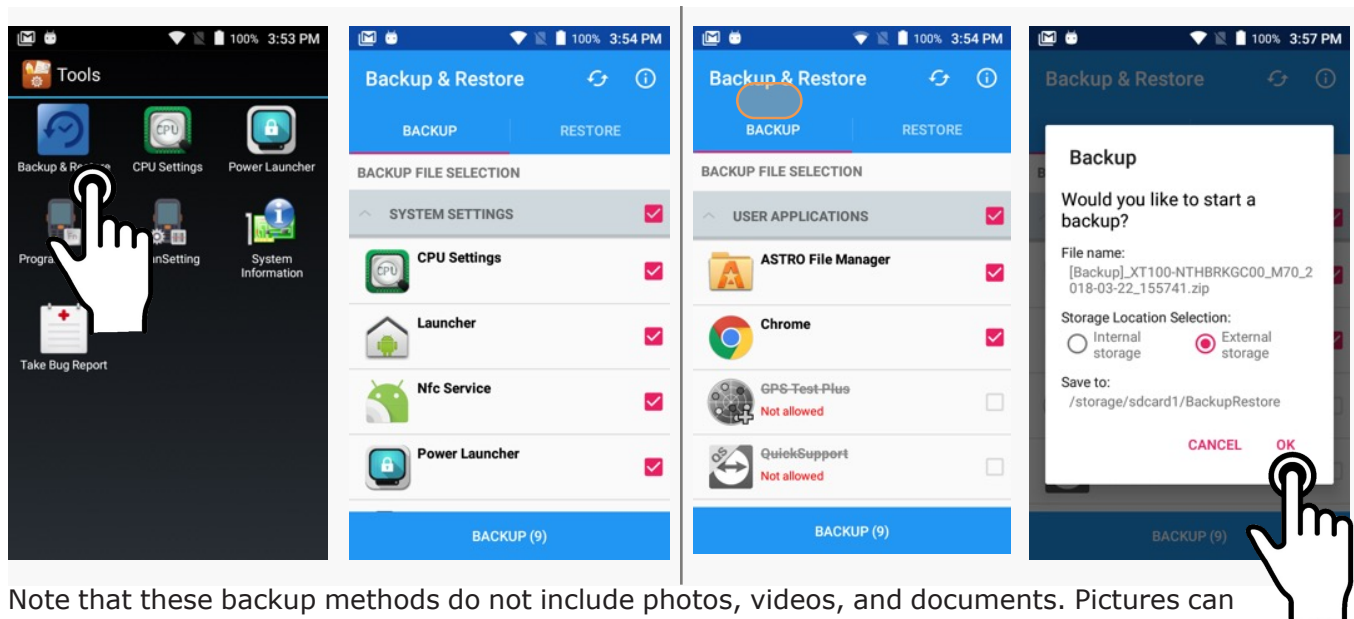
100% 3:53 PM
Tools
Backup & Re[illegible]
CPU Settings
Power Launcher
Progra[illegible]
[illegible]nSetting
System Information
Take Bug Report

100% 3:54 PM
Backup & Restore
BACKUP
RESTORE
BACKUP FILE SELECTION
SYSTEM SETTINGS
CPU Settings
Launcher
Nfc Service
Power Launcher
BACKUP (9)

100% 3:54 PM
Backup & Restore
BACKUP
RESTORE
BACKUP FILE SELECTION
USER APPLICATIONS
ASTRO File Manager
Chrome
GPS Test Plus
Not allowed
QuickSupport
Not allowed
BACKUP (9)

100% 3:57 PM
Backup & Restore
Backup
Would you like to start a backup?
File name:
[Backup]_XT100-NTHBRKGC00_M70_2018-03-22_155741.zip
Storage Location Selection:
Internal storage
External storage
Save to:
/storage/sdcard1/BackupRestore
CANCEL
OK
BACKUP (9)

Note that these backup methods do not include photos, videos, and documents. Pictures can